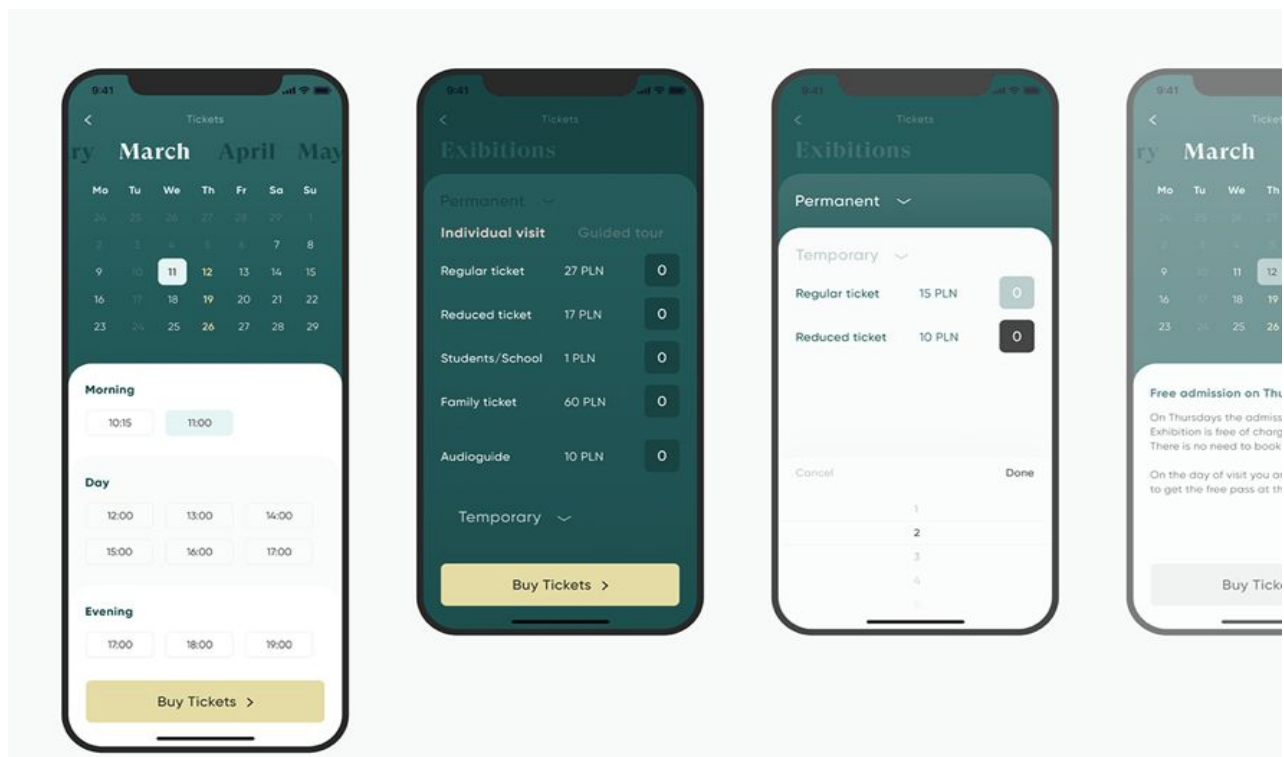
9:41
Tickets
ry March April May
| Mo | Tu | We | Th | Fr | Sa | Su |
|---|---|---|---|---|---|---|
| 24 | 25 | 26 | 27 | 28 | 29 | 1 |
| 2 | 3 | 4 | 5 | 6 | 7 | 8 |
| 9 | 10 | 11 | 12 | 13 | 14 | 15 |
| 16 | 17 | 18 | 19 | 20 | 21 | 22 |
| 23 | 24 | 25 | 26 | 27 | 28 | 29 |

Morning
10:15 11:00

Day
12:00 13:00 14:00
15:00 16:00 17:00

Evening
17:00 18:00 19:00

Buy Tickets >

9:41
Tickets
Exibitions
Permanent
Individual visit Guided tour
Regular ticket 27 PLN 0
Reduced ticket 17 PLN 0
Students/School 1 PLN 0
Family ticket 60 PLN 0
Audioguide 10 PLN 0
Temporary
Buy Tickets >

9:41
Tickets
Exibitions
Permanent
Temporary
Regular ticket 15 PLN 0
Reduced ticket 10 PLN 0
Cancel Done
1
2
3
4
5

9:41
Ticket
ry March
Mo Tu We Th
24 25 26 27
2 3 4 5
9 10 11 12
16 17 18 19
23 24 25 26
Free admission on Thu
On Thursdays the admiss
Exhibition is free of charg
There is no need to book
On the day of visit you a
to get the free pass at th
Buy Ticke